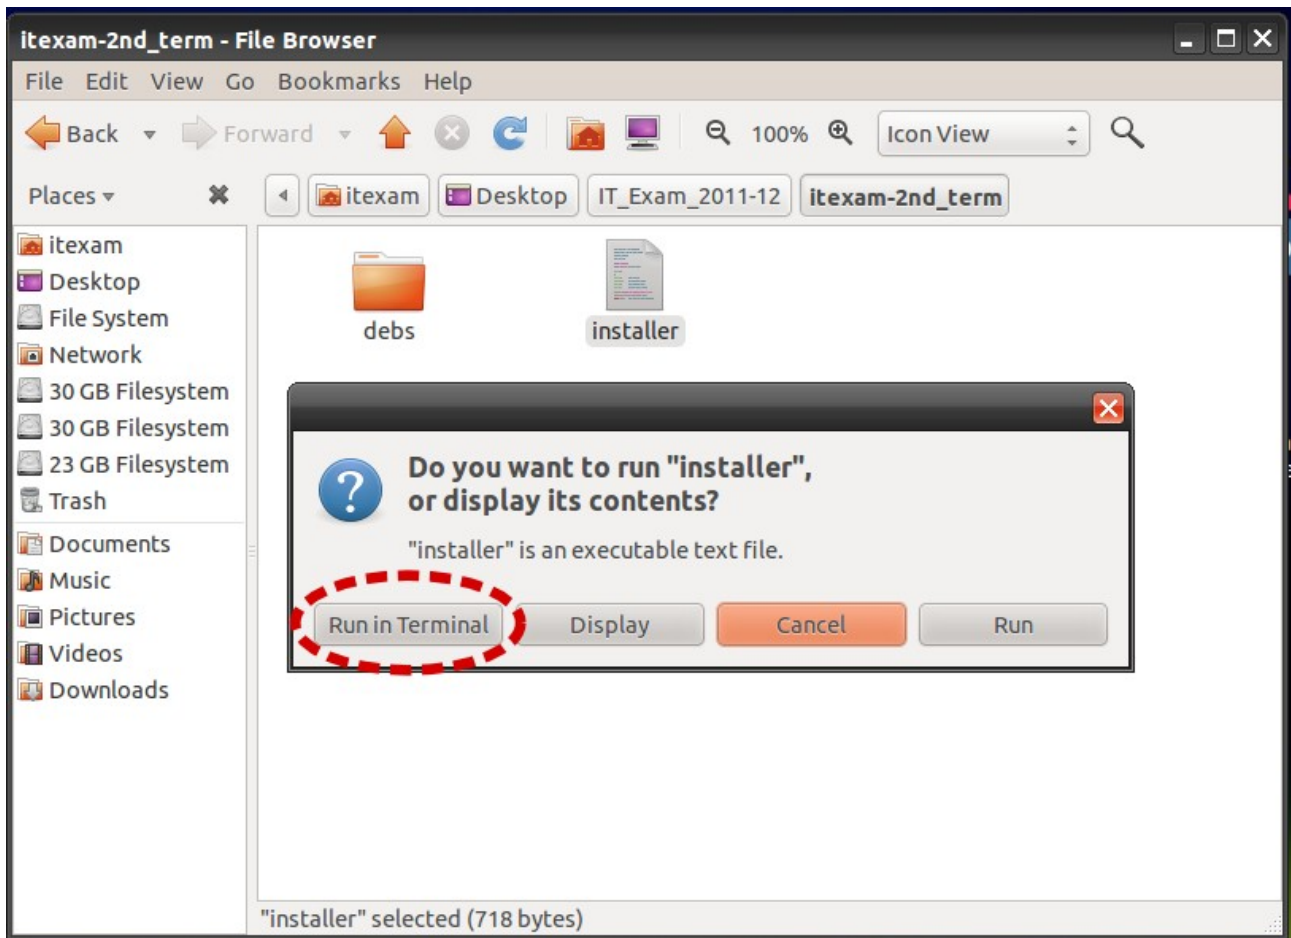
itexam-2nd_term - File Browser

File Edit View Go Bookmarks Help

Back Forward 100% Icon View

Places

itexam Desktop IT_Exam_2011-12 itexam-2nd_term

itexam
Desktop
File System
Network
30 GB Filesystem
30 GB Filesystem
23 GB Filesystem
Trash
Documents
Music
Pictures
Videos
Downloads

debs installer

Do you want to run "installer", or display its contents?

"installer" is an executable text file.

Run in Terminal Display Cancel Run

"installer" selected (718 bytes)